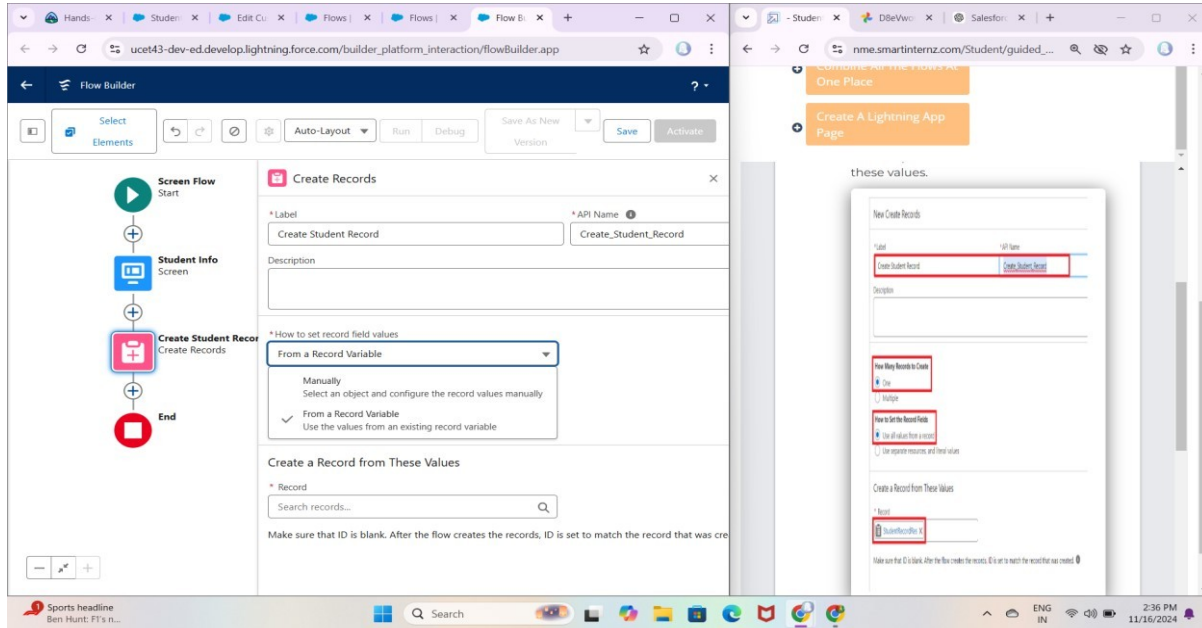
Hands | Student | Edit Cu | Flows | Flows | Flow Bu | +

uce t43-dev-ed.develop.lightning.force.com/builder_platform_interaction/flowBuilder.app

Flow Builder

Select Elements | Auto-Layout | Run | Debug | Save As New Version | Save | Activate

Screen Flow
Start

Student Info
Screen

Create Student Recor
Create Records

End

Create Records

* Label
Create Student Record

* API Name
Create_Student_Record

Description

* How to set record field values
From a Record Variable

Manually
Select an object and configure the record values manually

From a Record Variable
Use the values from an existing record variable

Create a Record from These Values

* Record
Search records...

Make sure that ID is blank. After the flow creates the records, ID is set to match the record that was cre

Student | D8eVwo | Salesforc | +

nme.smartinternz.com/Student/guided_...

One Place

Create A Lightning App Page

these values.

New Create Records

* Label
Create Student Record

* API Name
Create_Student_Record

Description

How Many Records to Create
One
Multiple

How to Set the Record Fields
Use all values from a record
Use separate resources, and literal values

Create a Record from These Values

* Record
StudentRecordVar

Make sure that ID is blank. After the flow creates the records, ID is set to match the record that was created.

Sports headline
Ben Hunt: FI's n...

Search

ENG IN
2:36 PM
11/16/2024